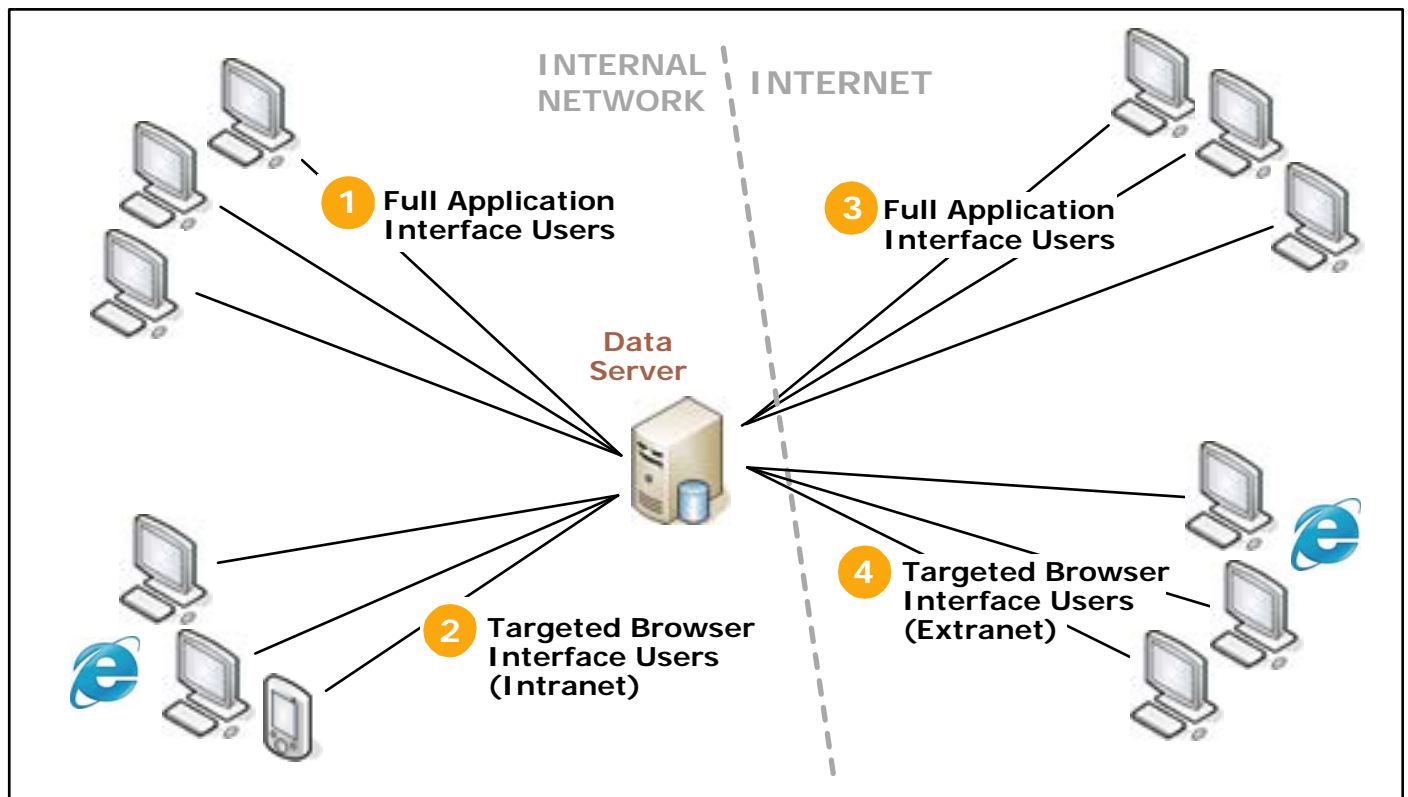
INTERNAL NETWORK

INTERNET

1 Full Application Interface Users

3 Full Application Interface Users

Data Server

2 Targeted Browser Interface Users (Intranet)

4 Targeted Browser Interface Users (Extranet)